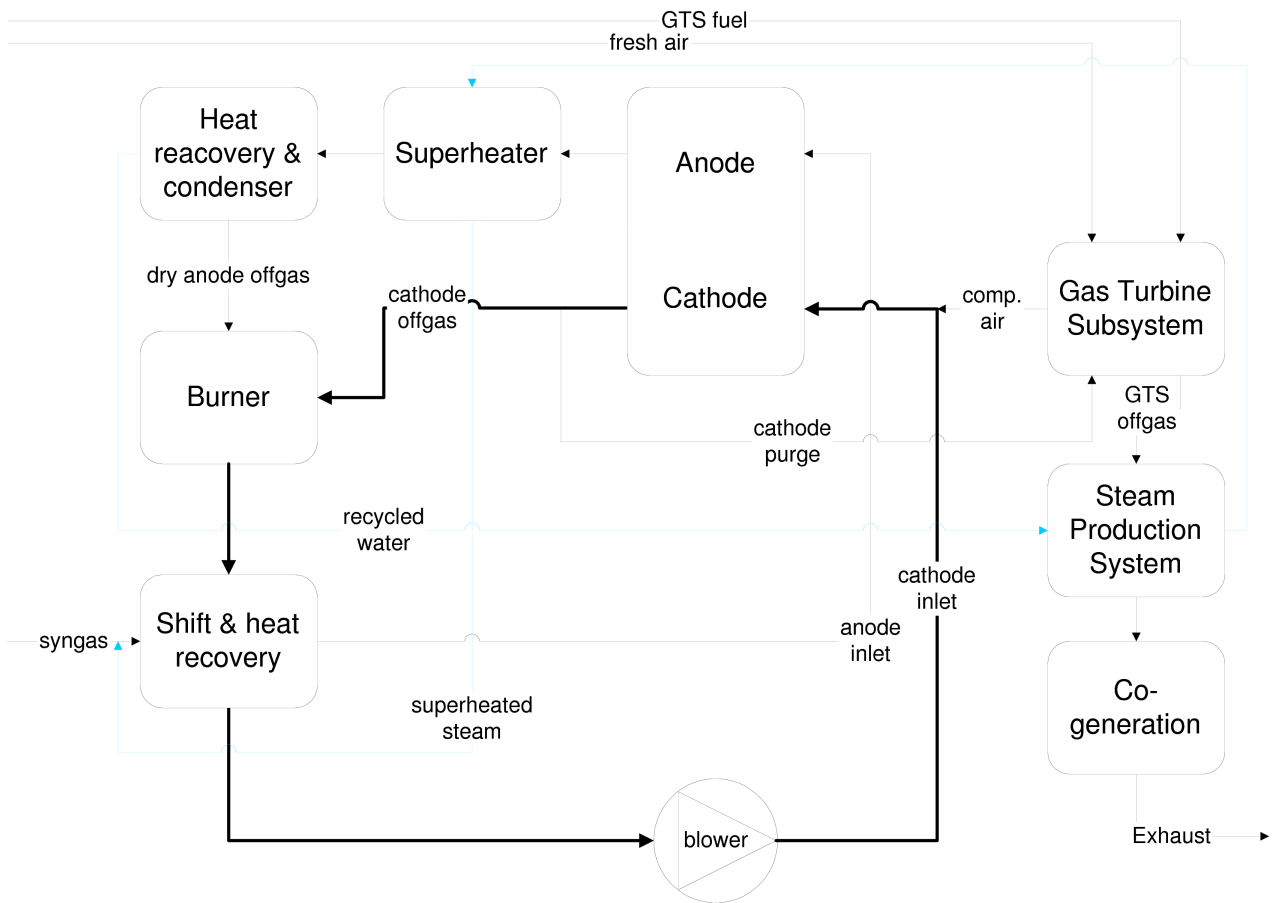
GTS fuel

fresh air

Heat reacovery & condenser

Superheater

Anode

Cathode

dry anode offgas

cathode offgas

comp. air

Gas Turbine Subsystem

Burner

GTS offgas

cathode purge

Steam Production System

recycled water

cathode inlet

Shift & heat recovery

syngas

anode inlet

Co-generation

superheated steam

blower

Exhaust